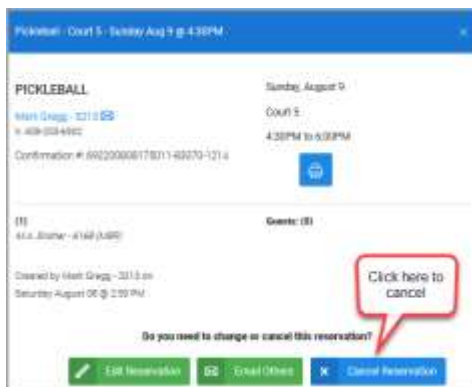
Pickleball - Court 5 - Sunday Aug 9 @ 4:30PM

×

PICKLEBALL

Mark Gregg - 3213

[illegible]

Confirmation #: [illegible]

Sunday, August 9

Court 5

4:30PM to 6:00PM

(1)

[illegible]

Guests: (0)

Created by Mark Gregg - 3213 on Saturday August 08 @ 2:59 PM

Click here to cancel

Do you need to change or cancel this reservation?

Edit Reservation

Email Others

Cancel Reservation